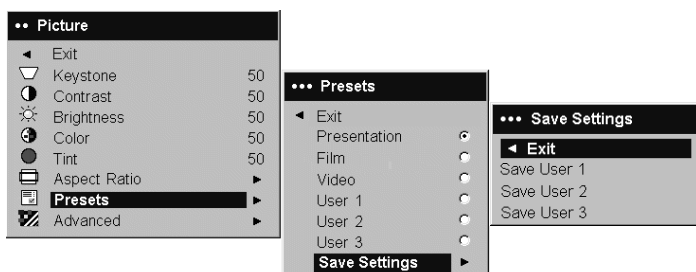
•• Picture

◄ Exit
Keystone 50
Contrast 50
Brightness 50
Color 50
Tint 50
Aspect Ratio ►
Presets ►
Advanced ►

••• Presets

◄ Exit
Presentation
Film
Video
User 1
User 2
User 3
Save Settings ►

••• Save Settings

◄ Exit
Save User 1
Save User 2
Save User 3